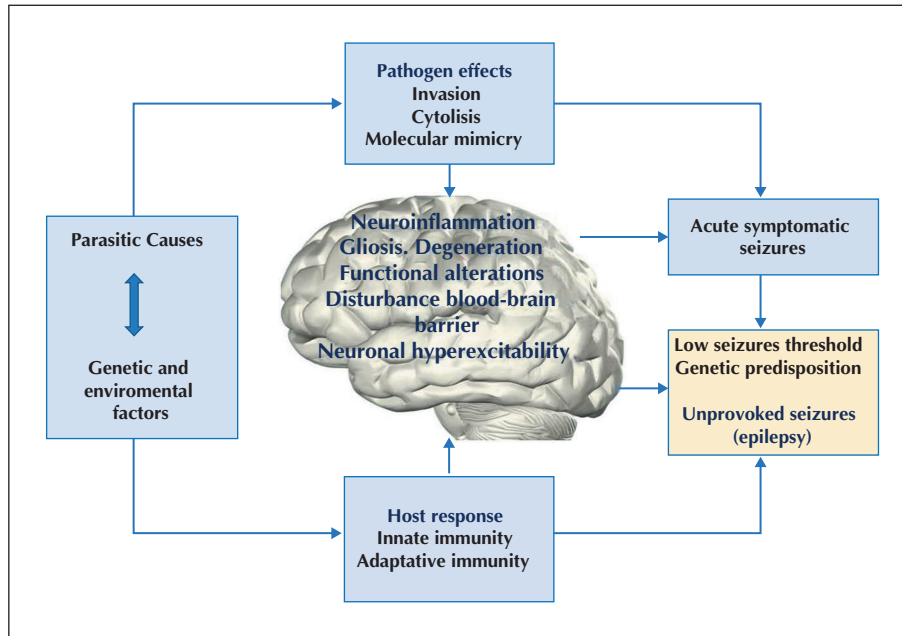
Pathogen effects
Invasion
Cytolisis
Molecular mimicry

Parasitic Causes

Genetic and enviromental factors

Neuroinflammation
Gliosis. Degeneration
Functional alterations
Disturbance blood-brain barrier
Neuronal hyperexcitability

Acute symptomatic seizures

Low seizures threshold
Genetic predisposition

Unprovoked seizures
(epilepsy)

Host response
Innate immunity
Adaptative immunity